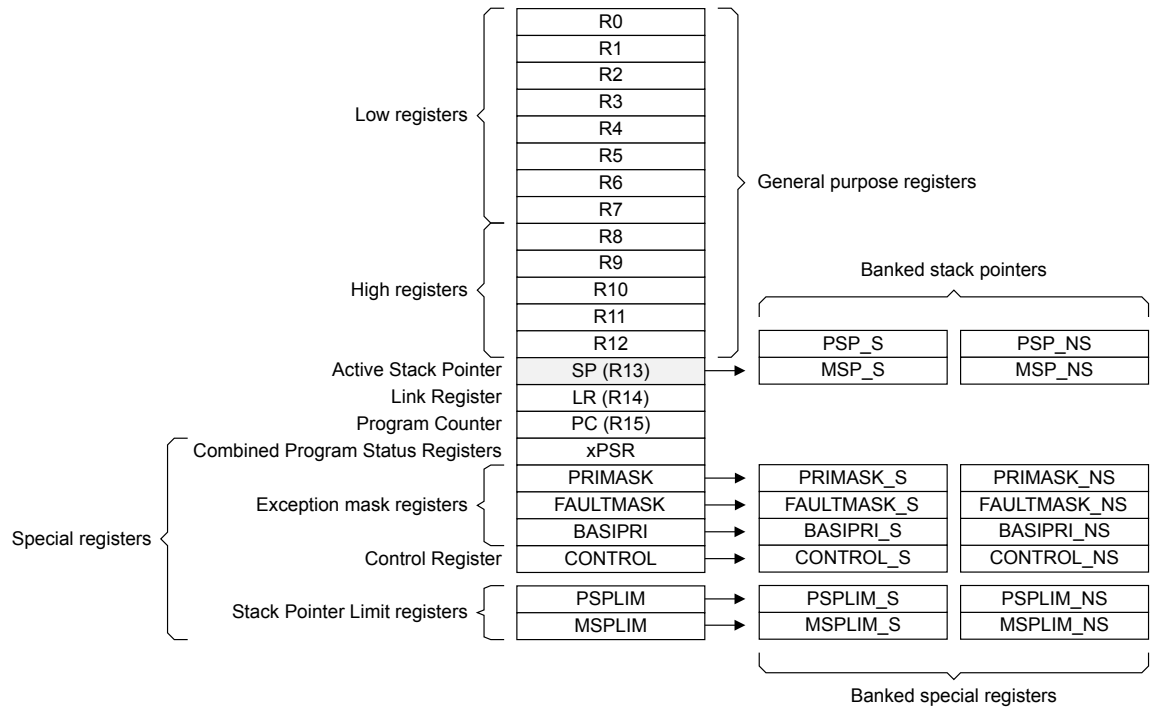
R0
R1
R2
R3
R4
R5
R6
R7
R8
R9
R10
R11
R12

Low registers

High registers

General purpose registers

Banked stack pointers

| PSP_S | PSP_NS |
|---|---|
| MSP_S | MSP_NS |

Active Stack Pointer SP (R13)
Link Register LR (R14)
Program Counter PC (R15)
Combined Program Status Registers xPSR

Special registers

Exception mask registers
PRIMASK
FAULTMASK
BASIPRI
Control Register CONTROL

| PRIMASK_S | PRIMASK_NS |
|---|---|
| FAULTMASK_S | FAULTMASK_NS |
| BASIPRI_S | BASIPRI_NS |
| CONTROL_S | CONTROL_NS |

Stack Pointer Limit registers
PSPLIM
MSPLIM

| PSPLIM_S | PSPLIM_NS |
|---|---|
| MSPLIM_S | MSPLIM_NS |

Banked special registers